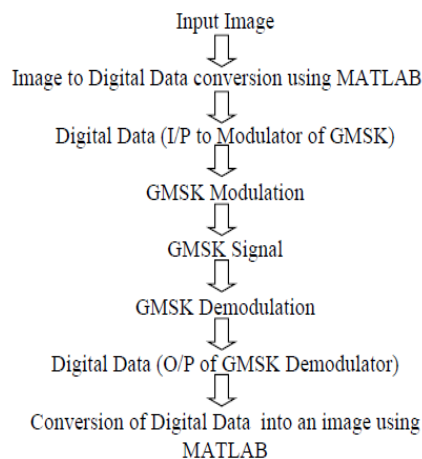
Input Image

Image to Digital Data conversion using MATLAB

Digital Data (I/P to Modulator of GMSK)

GMSK Modulation

GMSK Signal

GMSK Demodulation

Digital Data (O/P of GMSK Demodulator)

Conversion of Digital Data into an image using MATLAB